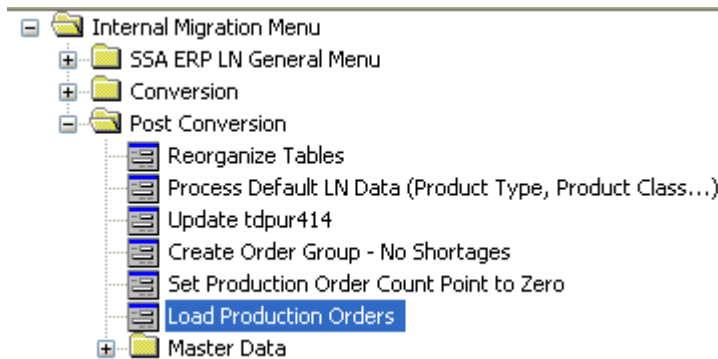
Internal Migration Menu
SSA ERP LN General Menu
Conversion
Post Conversion
Reorganize Tables
Process Default LN Data (Product Type, Product Class...)
Update tdpur414
Create Order Group - No Shortages
Set Production Order Count Point to Zero
Load Production Orders
Master Data